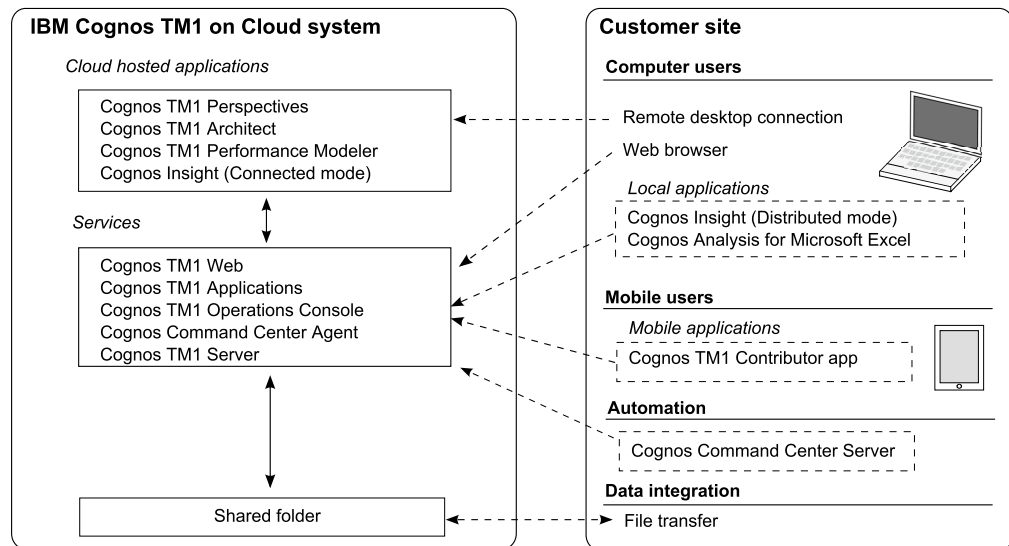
IBM Cognos TM1 on Cloud system

Cloud hosted applications

Cognos TM1 Perspectives
Cognos TM1 Architect
Cognos TM1 Performance Modeler
Cognos Insight (Connected mode)

Services

Cognos TM1 Web
Cognos TM1 Applications
Cognos TM1 Operations Console
Cognos Command Center Agent
Cognos TM1 Server

Shared folder

Customer site

Computer users

Remote desktop connection

Web browser

Local applications

Cognos Insight (Distributed mode)
Cognos Analysis for Microsoft Excel

Mobile users

Mobile applications

Cognos TM1 Contributor app

Automation

Cognos Command Center Server

Data integration

File transfer